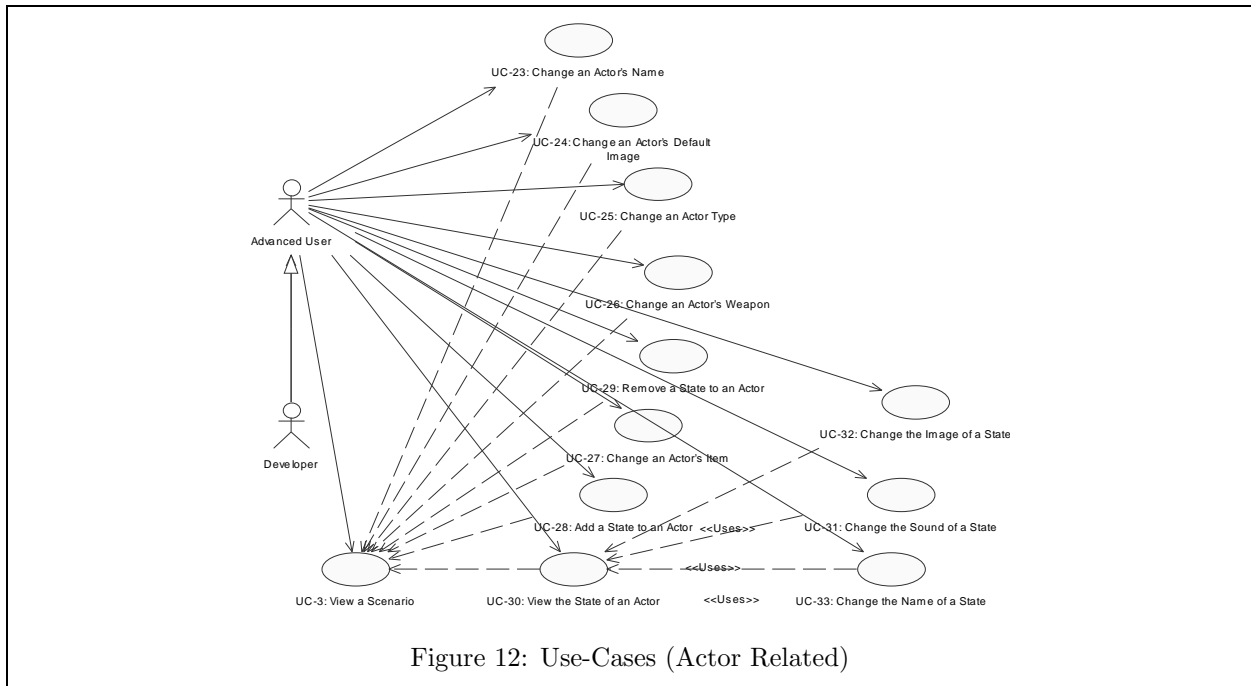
UC-23: Change an Actor's Name

UC-24: Change an Actor's Default Image

UC-25: Change an Actor Type

Advanced User

UC-26: Change an Actor's Weapon

UC-29: Remove a State to an Actor

UC-32: Change the Image of a State

Developer

UC-27: Change an Actor's Item

UC-28: Add a State to an Actor

<<Uses>>

UC-31: Change the Sound of a State

<<Uses>>

UC-3: View a Scenario

UC-30: View the State of an Actor

<<Uses>>

UC-33: Change the Name of a State

Figure 12: Use-Cases (Actor Related)